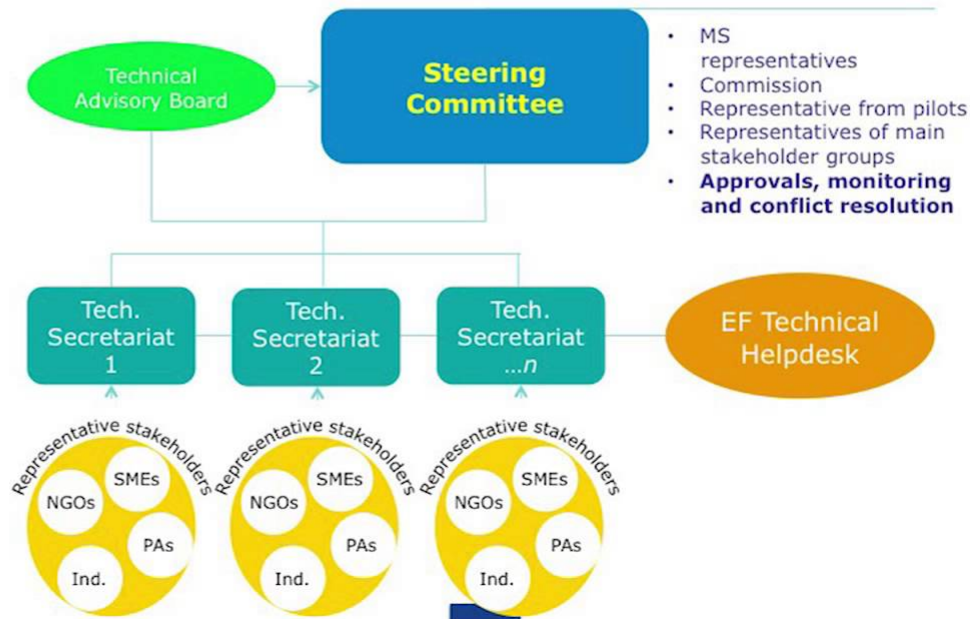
Technical Advisory Board

Steering Committee

- MS representatives
- Commission
- Representative from pilots
- Representatives of main stakeholder groups
- **Approvals, monitoring and conflict resolution**

Tech. Secretariat 1

Tech. Secretariat 2

Tech. Secretariat …n

EF Technical Helpdesk

Representative stakeholders
SMEs
NGOs
PAs
Ind.

Representative stakeholders
SMEs
NGOs
PAs
Ind.

Representative stakeholders
SMEs
NGOs
PAs
Ind.